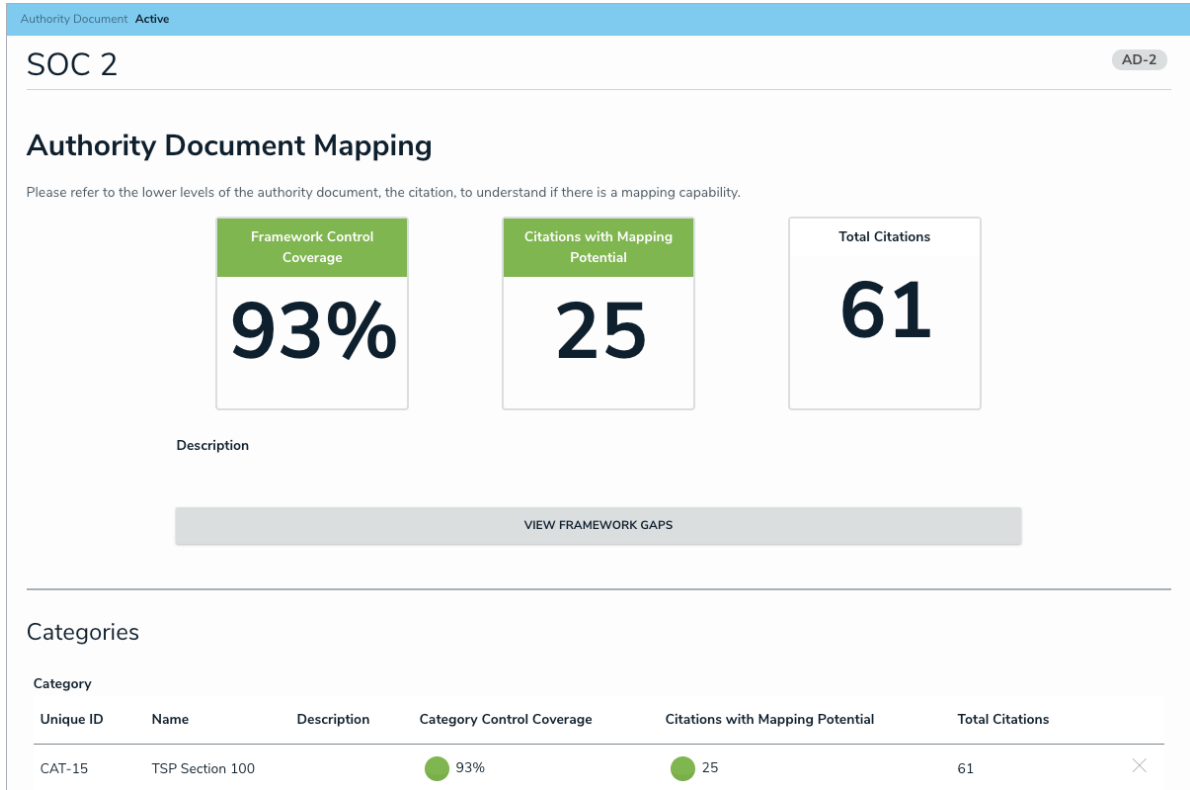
Authority Document Active

SOC 2

AD-2

Authority Document Mapping

Please refer to the lower levels of the authority document, the citation, to understand if there is a mapping capability.

Framework Control Coverage

93%

Citations with Mapping Potential

25

Total Citations

61

Description

VIEW FRAMEWORK GAPS

Categories

Category

| Unique ID | Name | Description | Category Control Coverage | Citations with Mapping Potential | Total Citations |
|---|---|---|---|---|---|
| CAT-15 | TSP Section 100 | | 93% | 25 | 61 |